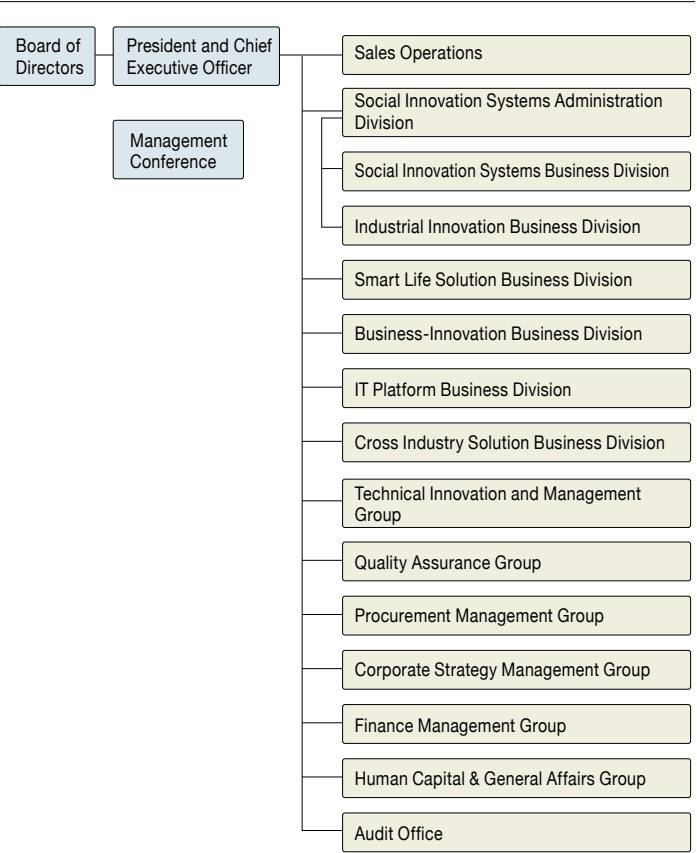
Board of Directors

President and Chief Executive Officer

Management Conference

Sales Operations

Social Innovation Systems Administration Division

Social Innovation Systems Business Division

Industrial Innovation Business Division

Smart Life Solution Business Division

Business-Innovation Business Division

IT Platform Business Division

Cross Industry Solution Business Division

Technical Innovation and Management Group

Quality Assurance Group

Procurement Management Group

Corporate Strategy Management Group

Finance Management Group

Human Capital & General Affairs Group

Audit Office